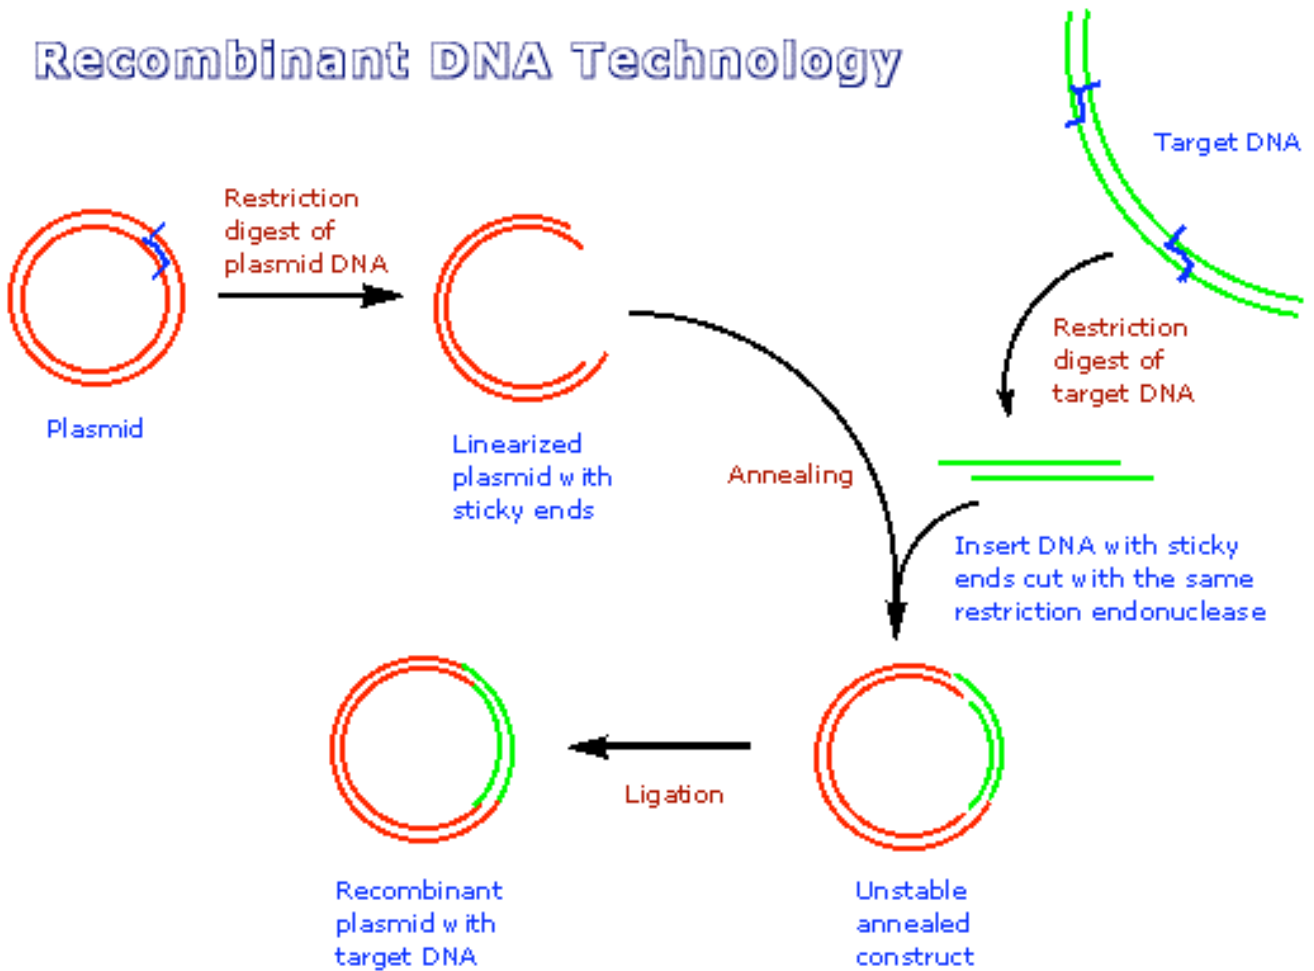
Recombinant DNA Technology

Target DNA

Restriction digest of plasmid DNA

Plasmid

Linearized plasmid with sticky ends

Restriction digest of target DNA

Annealing

Insert DNA with sticky ends cut with the same restriction endonuclease

Ligation

Recombinant plasmid with target DNA

Unstable annealed construct